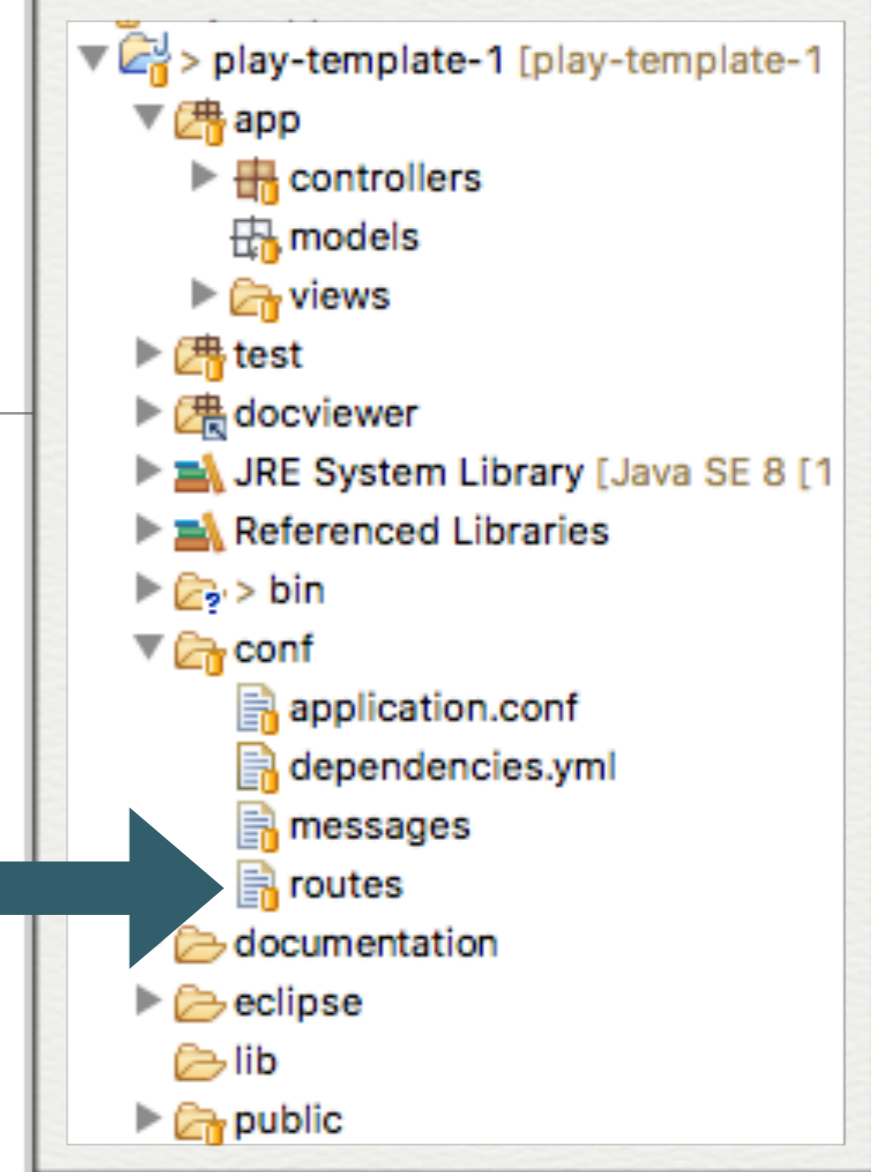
> play-template-1 [play-template-1
app
controllers
models
views
test
docviewer
JRE System Library [Java SE 8 [1
Referenced Libraries
> bin
conf
application.conf
dependencies.yml
messages
routes
documentation
eclipse
lib
public